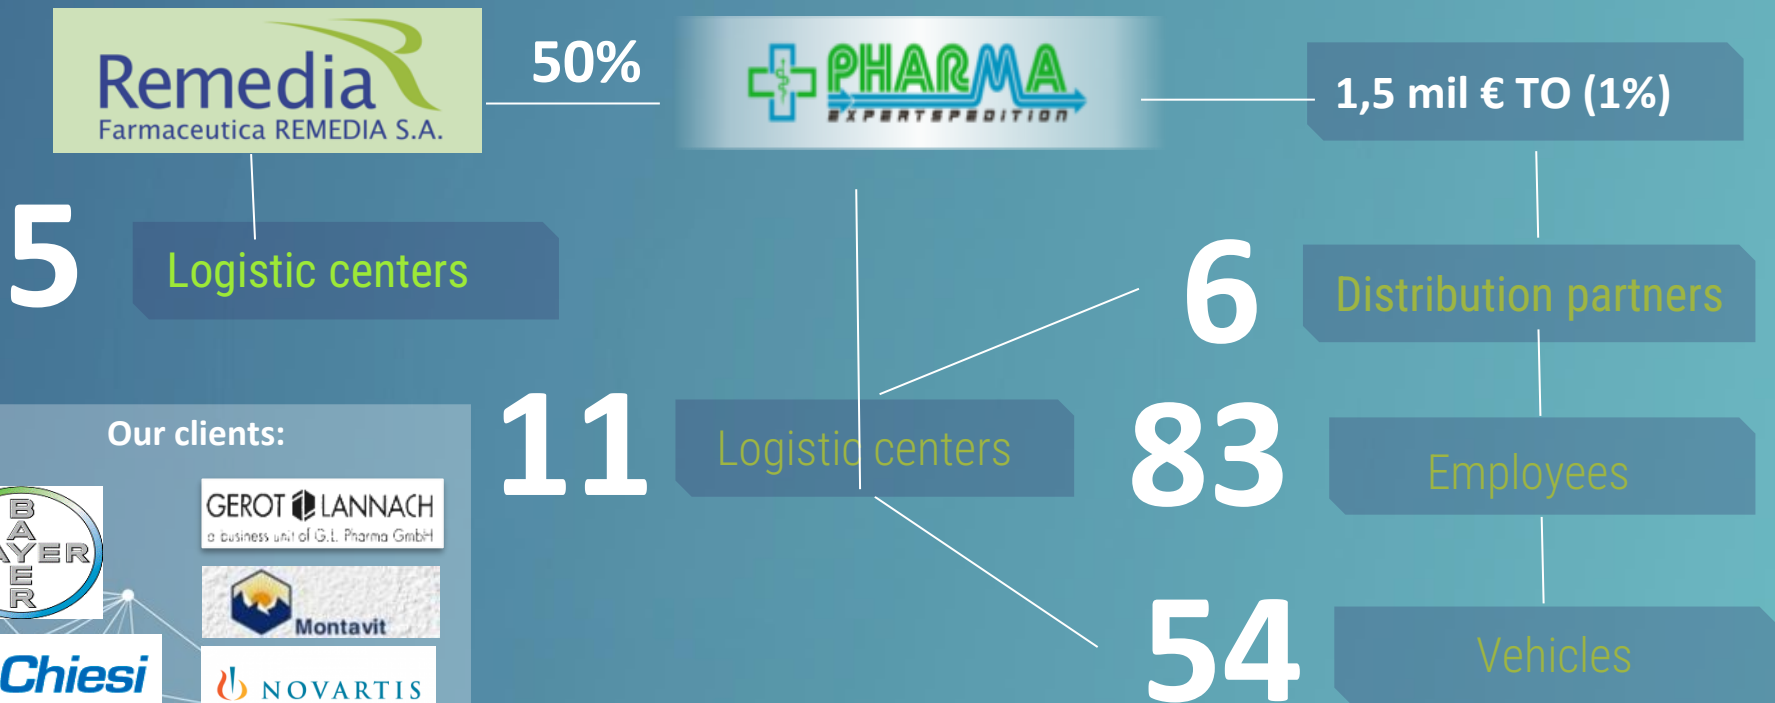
Remedia
Farmaceutica REMEDIA S.A.

50%

PHARMA
EXPERTSPEDITION

1,5 mil € TO (1%)

5

Logistic centers

6

Distribution partners

Our clients:

11

Logistic centers

83

Employees

BAYER

GEROT LANNACH
a business unit of G.L. Pharma GmbH

Montavit

Chiesi

NOVARTIS

54

Vehicles